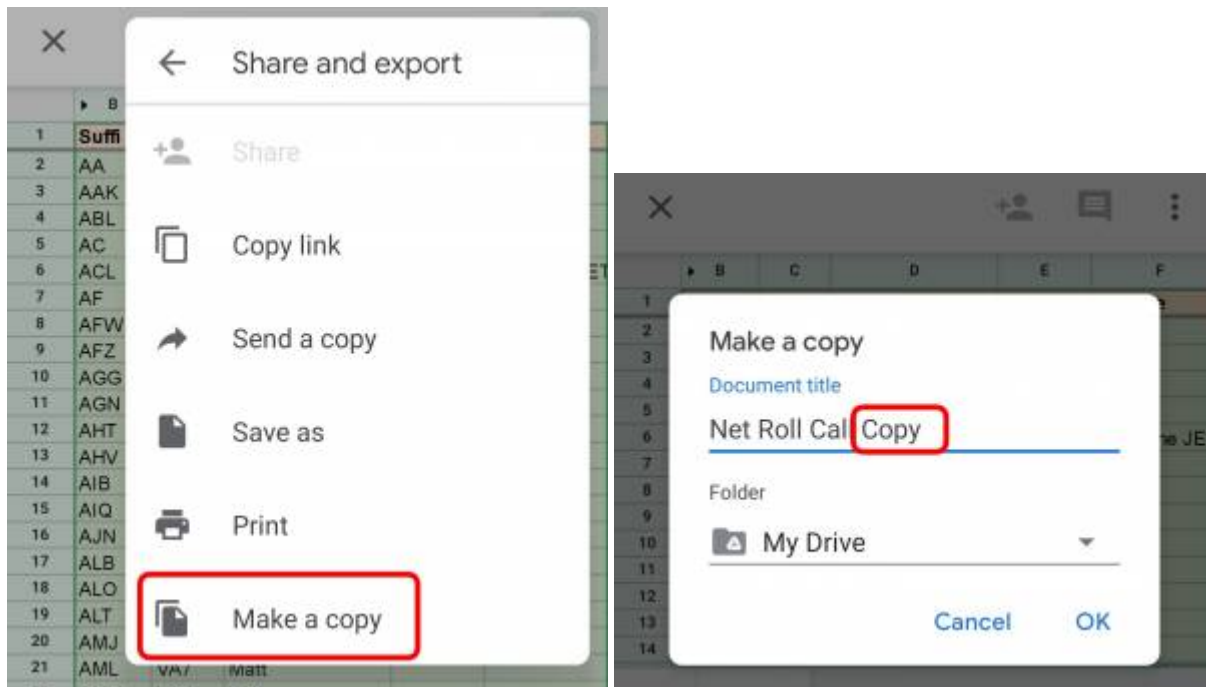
Share and export

Share

Copy link

Send a copy

Save as

Print

Make a copy

| | B |
|---|---|
| 1 | Suffi |
| 2 | AA |
| 3 | AAK |
| 4 | ABL |
| 5 | AC |
| 6 | ACL |
| 7 | AF |
| 8 | AFW |
| 9 | AFZ |
| 10 | AGG |
| 11 | AGN |
| 12 | AHT |
| 13 | AHV |
| 14 | AIB |
| 15 | AIQ |
| 16 | AJN |
| 17 | ALB |
| 18 | ALO |
| 19 | ALT |
| 20 | AMJ |
| 21 | AML |

VA7 Matt

B C D E F

Make a copy

Document title

Net Roll Cal Copy

Folder

My Drive

Cancel OK